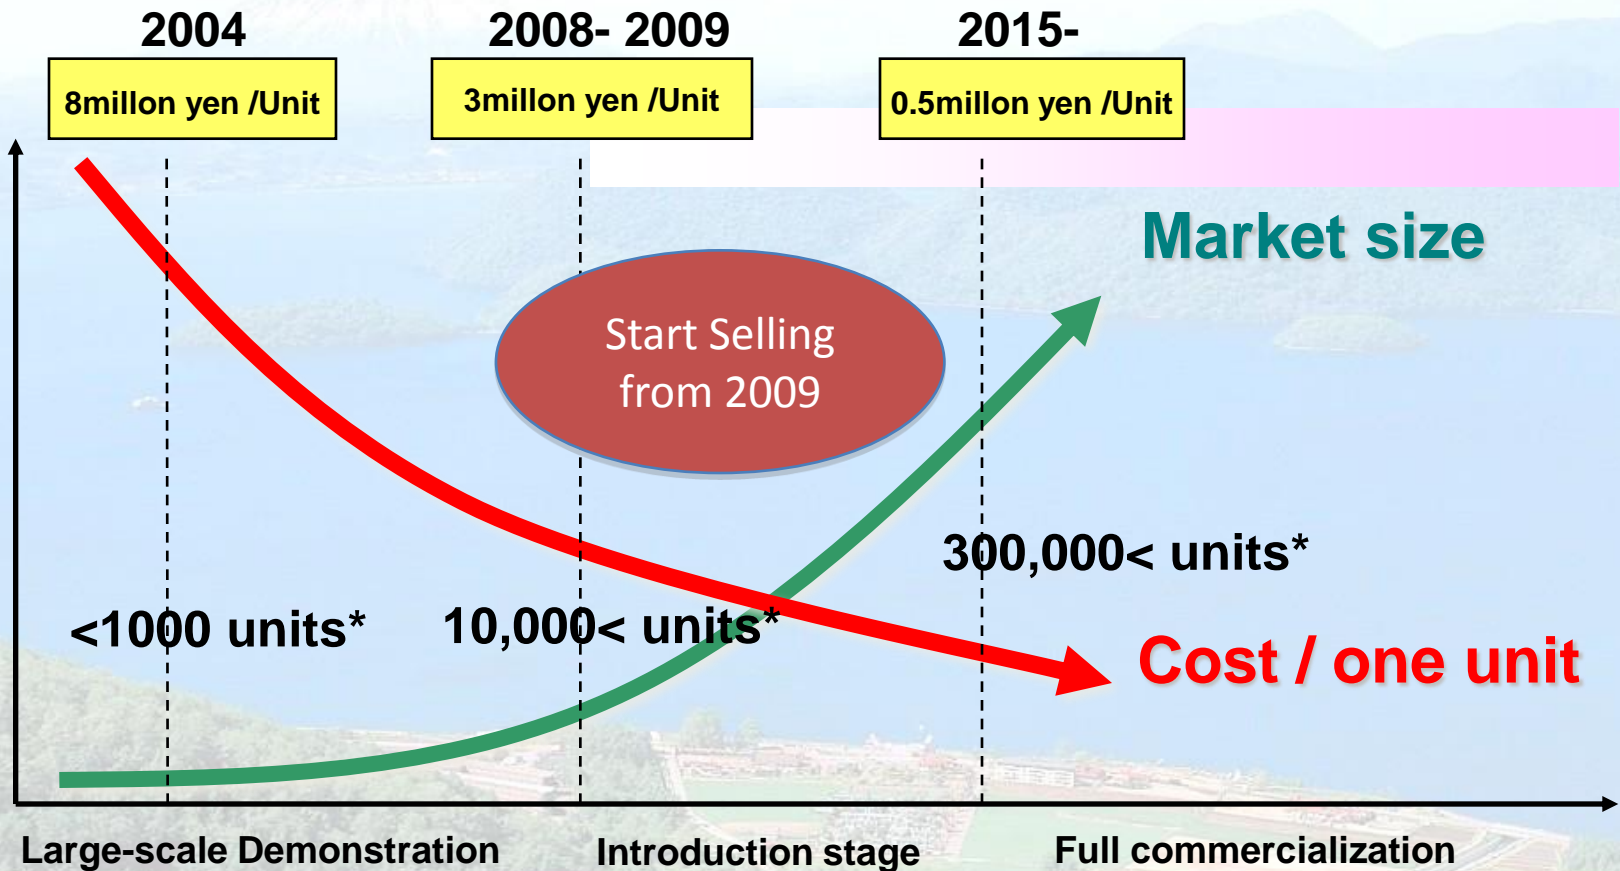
2004

8millon yen /Unit

2008- 2009

3millon yen /Unit

2015-

0.5millon yen /Unit

Market size

Start Selling from 2009

300,000< units*

<1000 units*

10,000< units*

Cost / one unit

Large-scale Demonstration

Introduction stage

Full commercialization